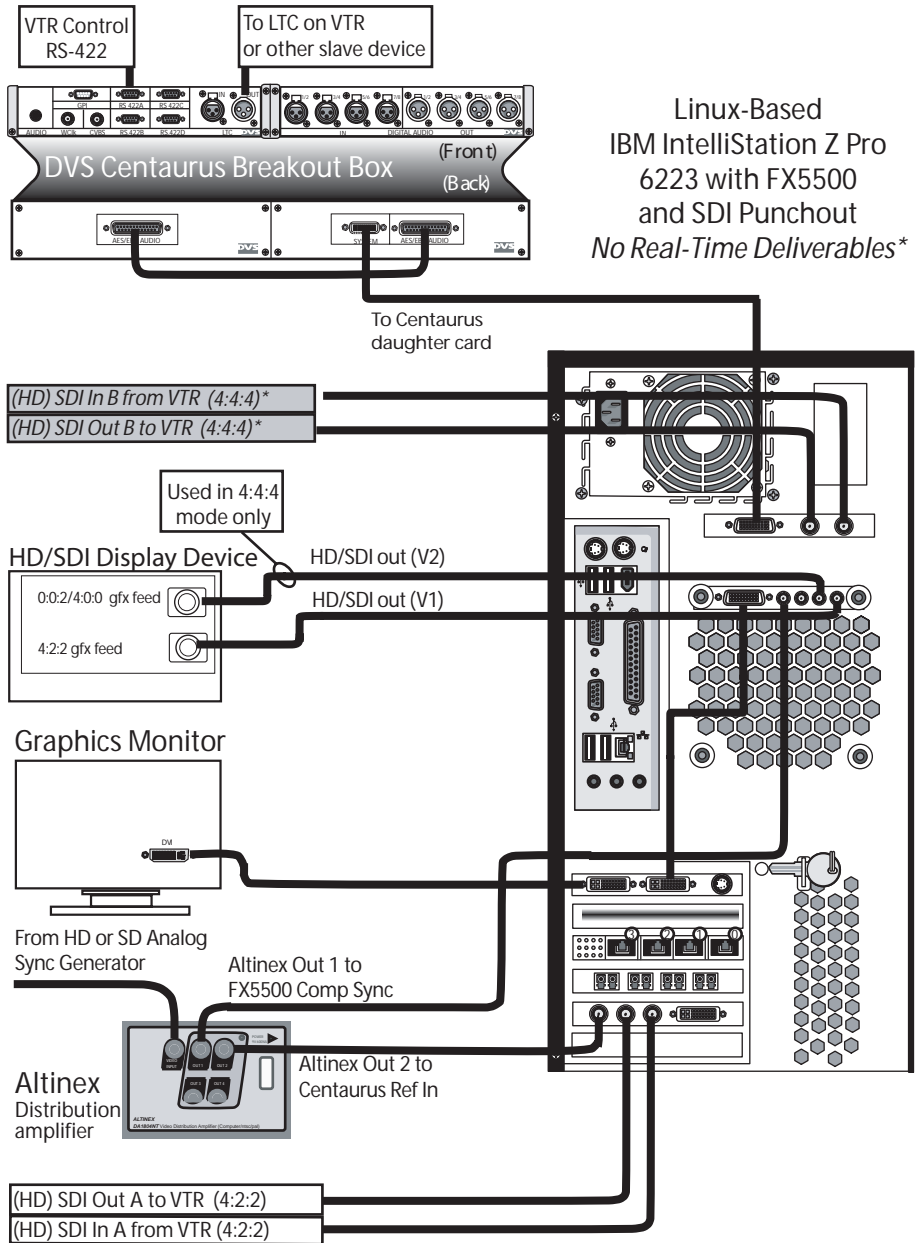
VTR Control
RS-422

To LTC on VTR
or other slave device

GPI RS 422A RS 422C IN OUT
AUDIO WClk CVBS RS 422B RS 422D LTC
IN DIGITAL AUDIO OUT

DVS Centaurus Breakout Box

(Front)

(Back)

AES/EBU AUDIO

SYSTEM AES/EBU AUDIO

Linux-Based
IBM IntelliStation Z Pro
6223 with FX5500
and SDI Punchout
*No Real-Time Deliverables**

To Centaurus
daughter card

*(HD) SDI In B from VTR (4:4:4)**

*(HD) SDI Out B to VTR (4:4:4)**

Used in 4:4:4
mode only

HD/SDI Display Device

HD/SDI out (V2)

HD/SDI out (V1)

0:0:2/4:0:0 gfx feed

4:2:2 gfx feed

Graphics Monitor

DVI

From HD or SD Analog
Sync Generator

Altinex Out 1 to
FX5500 Comp Sync

Altinex Out 2 to
Centaurus Ref In

Altinex
Distribution
amplifier

INPUT OUT 1 OUT 2 OUT 3 OUT 4
ALTINEX
DA1804NT Video Distribution Amplifier

(HD) SDI Out A to VTR (4:2:2)

(HD) SDI In A from VTR (4:2:2)